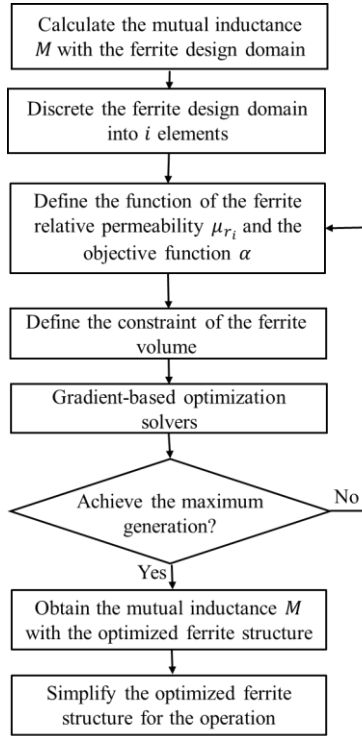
Calculate the mutual inductance $M$ with the ferrite design domain

Discrete the ferrite design domain into $i$ elements

Define the function of the ferrite relative permeability $\mu_{r_i}$ and the objective function $\alpha$

Define the constraint of the ferrite volume

Gradient-based optimization solvers

Achieve the maximum generation?

No

Yes

Obtain the mutual inductance $M$ with the optimized ferrite structure

Simplify the optimized ferrite structure for the operation